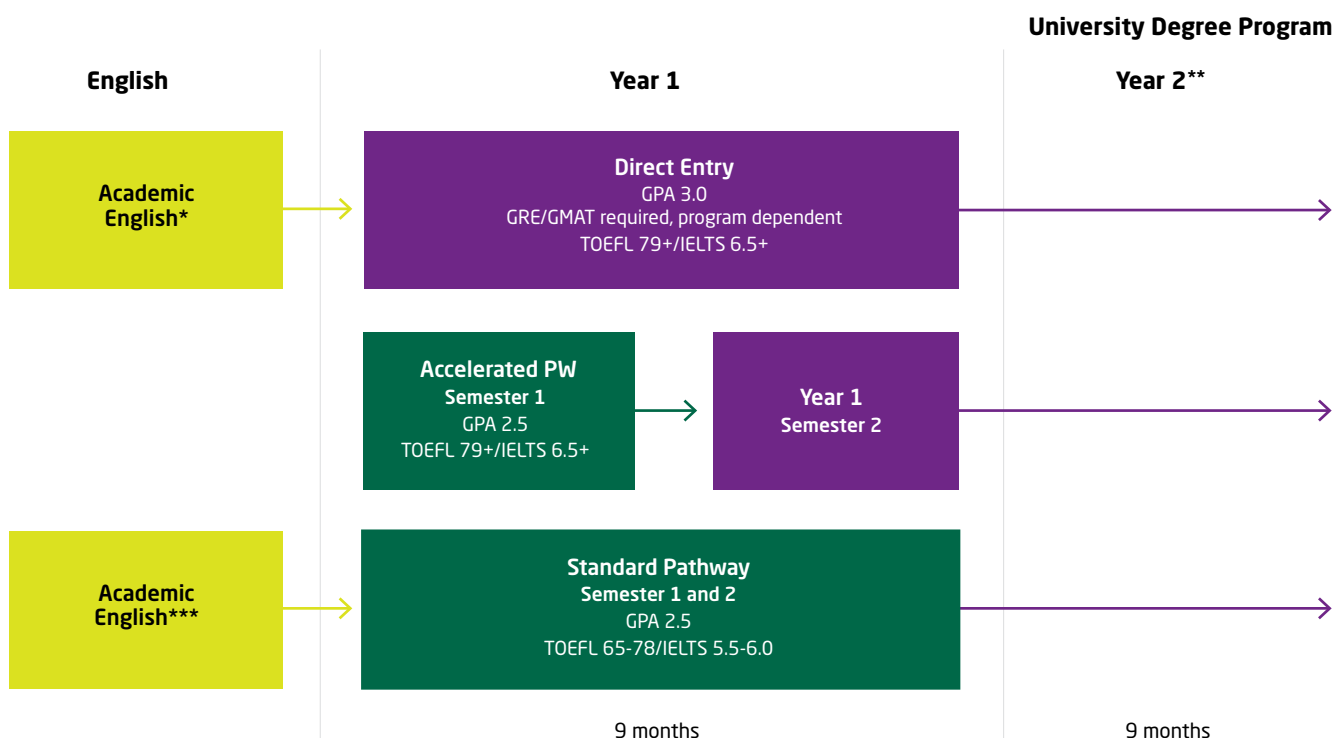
University Degree Program

English

Year 1

Year 2**

Academic English*

Direct Entry
GPA 3.0
GRE/GMAT required, program dependent
TOEFL 79+/IELTS 6.5+

Accelerated PW
Semester 1
GPA 2.5
TOEFL 79+/IELTS 6.5+

Year 1
Semester 2

Academic English***

Standard Pathway
Semester 1 and 2
GPA 2.5
TOEFL 65-78/IELTS 5.5-6.0

9 months

9 months